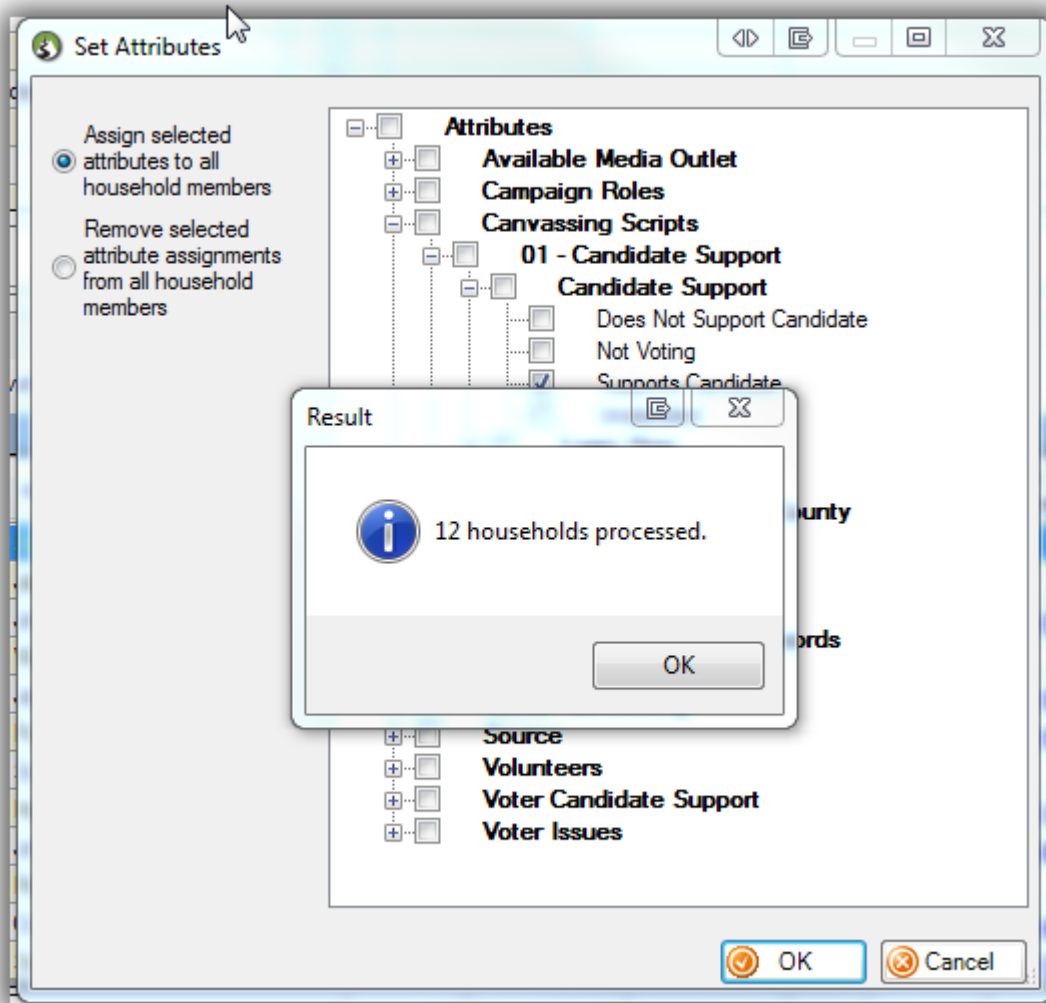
Set Attributes

Assign selected attributes to all household members

Remove selected attribute assignments from all household members

Attributes
Available Media Outlet
Campaign Roles
Canvassing Scripts
01 - Candidate Support
Candidate Support
Does Not Support Candidate
Not Voting
Supports Candidate
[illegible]ounty
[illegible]ords
Source
Volunteers
Voter Candidate Support
Voter Issues

Result

12 households processed.

OK

OK
Cancel